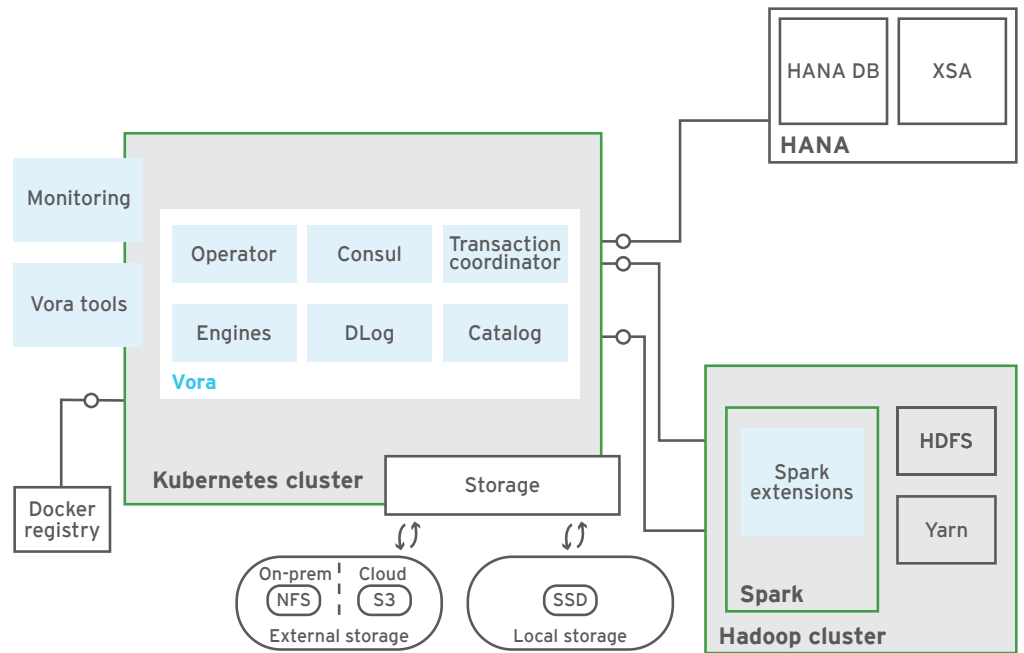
HANA DB

XSA

HANA

Monitoring

Vora tools

Operator

Consul

Transaction coordinator

Engines

DLog

Catalog

Vora

Kubernetes cluster

Storage

Docker registry

On-prem

Cloud

NFS

S3

External storage

SSD

Local storage

Spark extensions

Spark

HDFS

Yarn

Hadoop cluster